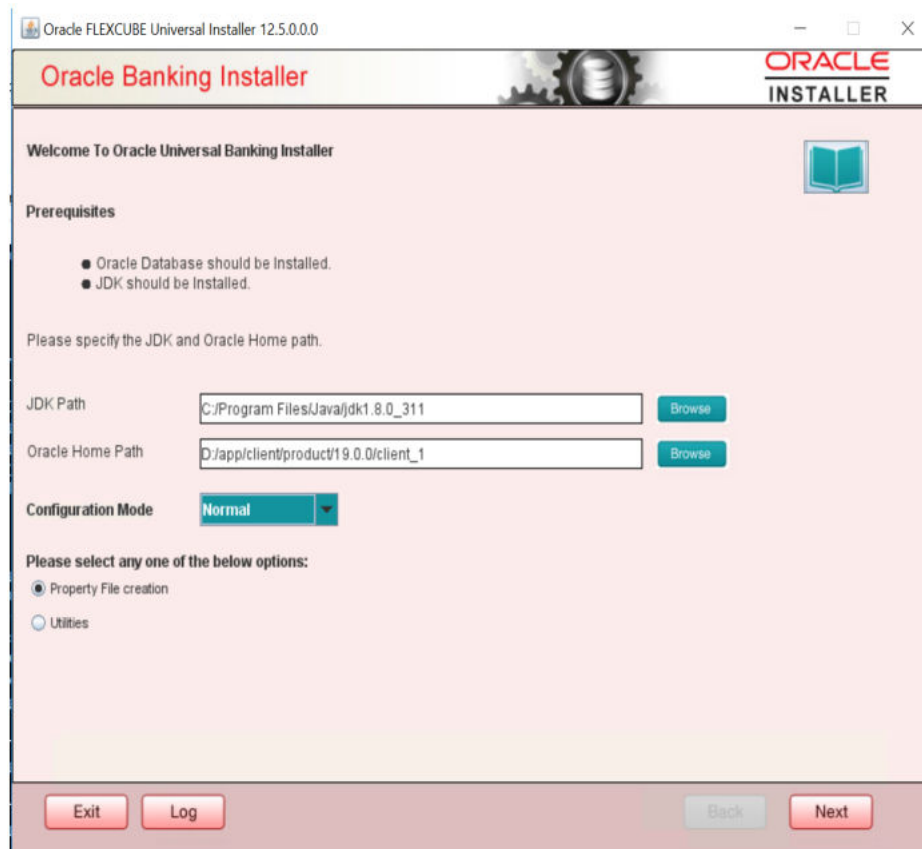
Oracle FLEXCUBE Universal Installer 12.5.0.0.0

Oracle Banking Installer

ORACLE
INSTALLER

Welcome To Oracle Universal Banking Installer

Prerequisites

- Oracle Database should be Installed.
- JDK should be Installed.

Please specify the JDK and Oracle Home path.

JDK Path C:/Program Files/Java/jdk1.8.0_311 Browse

Oracle Home Path D:/app/client/product/19.0.0/client_1 Browse

Configuration Mode Normal

Please select any one of the below options:

Property File creation

Utilities

Exit Log Back Next